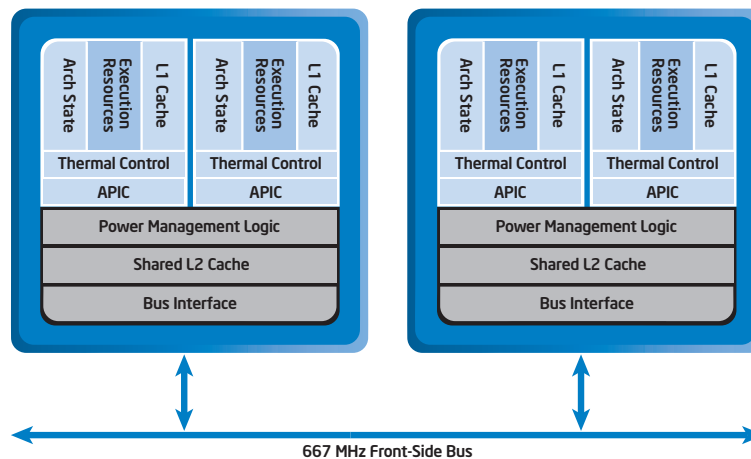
Arch State
Execution Resources
L1 Cache
Arch State
Execution Resources
L1 Cache
Thermal Control
Thermal Control
APIC
APIC
Power Management Logic
Shared L2 Cache
Bus Interface

Arch State
Execution Resources
L1 Cache
Arch State
Execution Resources
L1 Cache
Thermal Control
Thermal Control
APIC
APIC
Power Management Logic
Shared L2 Cache
Bus Interface

667 MHz Front-Side Bus